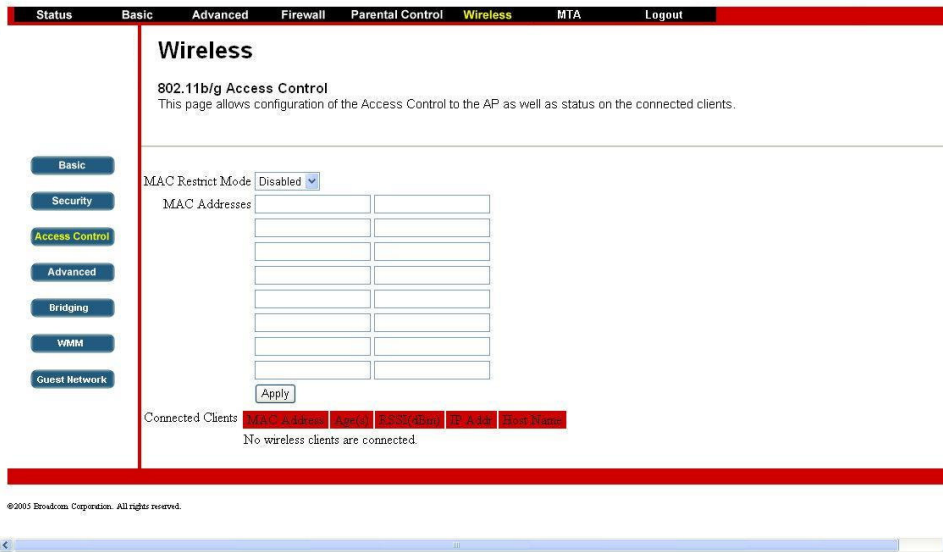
Status Basic Advanced Firewall Parental Control Wireless MTA Logout

Wireless

802.11b/g Access Control
This page allows configuration of the Access Control to the AP as well as status on the connected clients.

Basic
Security
Access Control
Advanced
Bridging
WMM
Guest Network

MAC Restrict Mode Disabled
MAC Addresses

Apply

Connected Clients

| MAC Address | Age(s) | RSSI(dBm) | IP Addr | Host Name |
|---|---|---|---|---|

No wireless clients are connected.

©2005 Broadcom Corporation. All rights reserved.